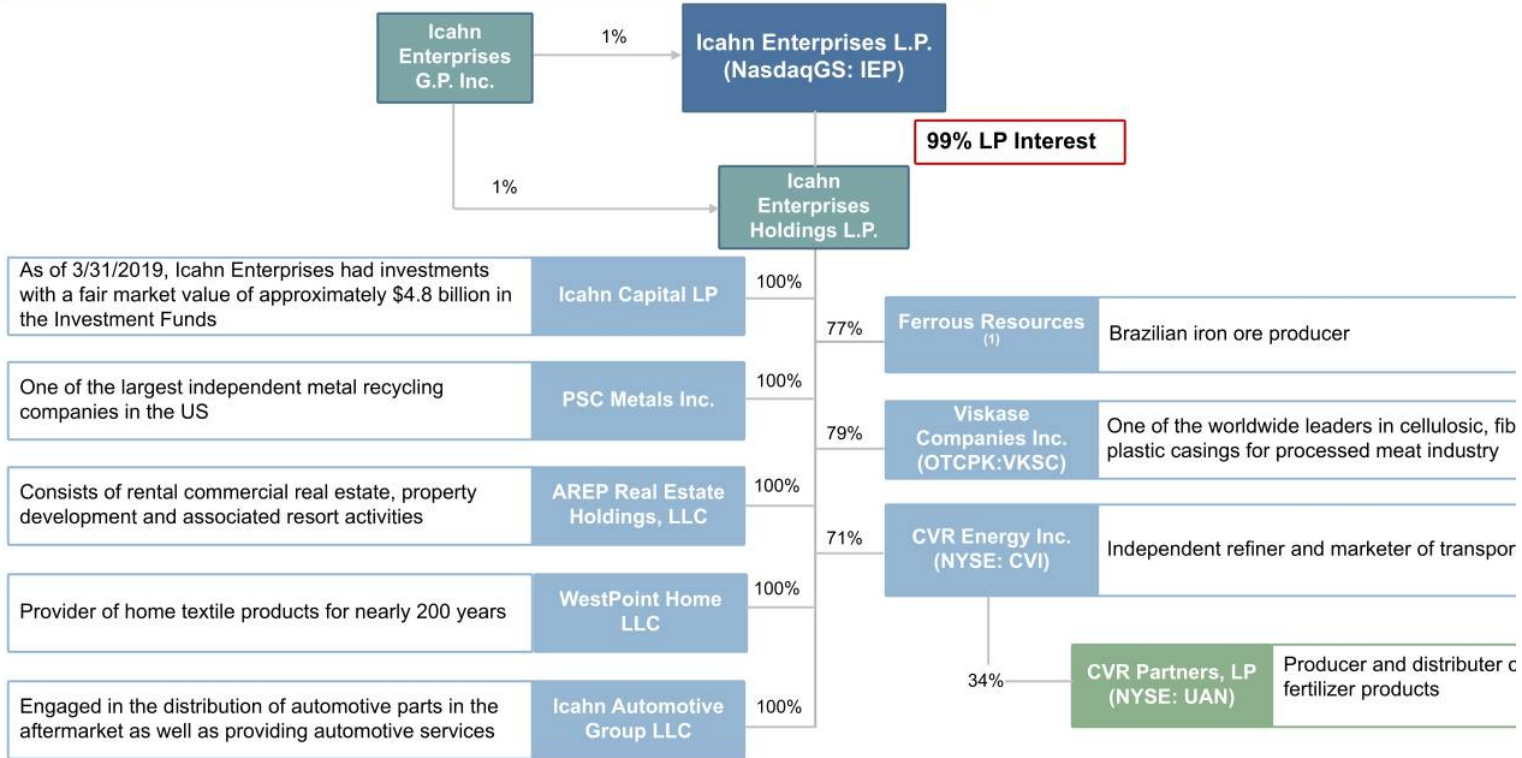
Icahn Enterprises G.P. Inc.

1%

Icahn Enterprises L.P. (NasdaqGS: IEP)

99% LP Interest

1%

Icahn Enterprises Holdings L.P.

As of 3/31/2019, Icahn Enterprises had investments with a fair market value of approximately $4.8 billion in the Investment Funds

Icahn Capital LP

100%

77%

Ferrous Resources (1)

Brazilian iron ore producer

One of the largest independent metal recycling companies in the US

PSC Metals Inc.

100%

79%

Viskase Companies Inc. (OTCPK:VKSC)

One of the worldwide leaders in cellulosic, fib plastic casings for processed meat industry

Consists of rental commercial real estate, property development and associated resort activities

AREP Real Estate Holdings, LLC

100%

71%

CVR Energy Inc. (NYSE: CVI)

Independent refiner and marketer of transpor

Provider of home textile products for nearly 200 years

WestPoint Home LLC

100%

34%

CVR Partners, LP (NYSE: UAN)

Producer and distributer o fertilizer products

Engaged in the distribution of automotive parts in the aftermarket as well as providing automotive services

Icahn Automotive Group LLC

100%